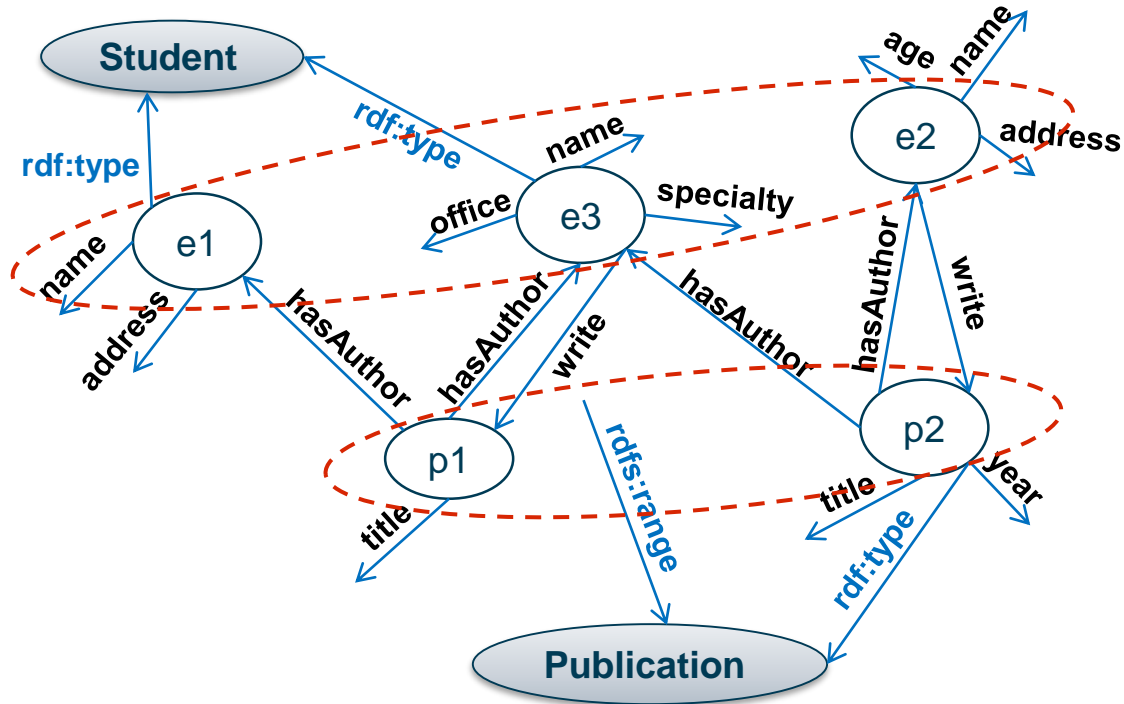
Student

rdf:type

rdf:type

age

name

e2

address

name

e3

specialty

office

e1

name

address

hasAuthor

hasAuthor

write

hasAuthor

hasAuthor

write

p1

p2

rdfs:range

title

title

year

rdf:type

Publication